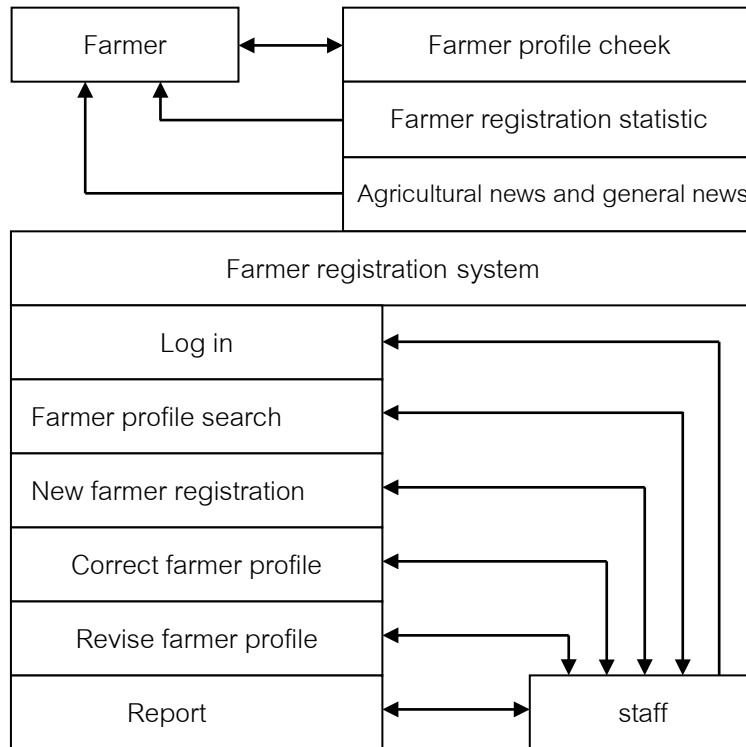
Farmer

Farmer profile cheek

Farmer registration statistic

Agricultural news and general news

Farmer registration system

Log in

Farmer profile search

New farmer registration

Correct farmer profile

Revise farmer profile

Report

staff